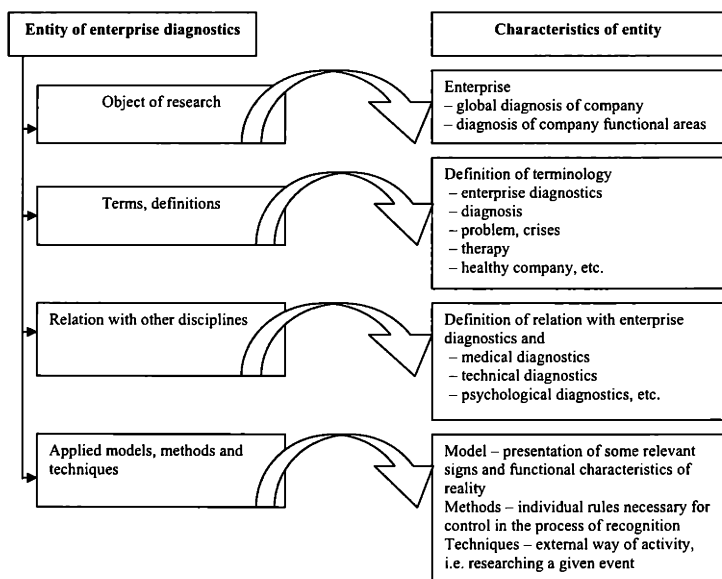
Entity of enterprise diagnostics

Characteristics of entity

Object of research

Enterprise
– global diagnosis of company
– diagnosis of company functional areas

Terms, definitions

Definition of terminology
– enterprise diagnostics
– diagnosis
– problem, crises
– therapy
– healthy company, etc.

Relation with other disciplines

Definition of relation with enterprise diagnostics and
– medical diagnostics
– technical diagnostics
– psychological diagnostics, etc.

Applied models, methods and techniques

Model – presentation of some relevant signs and functional characteristics of reality
Methods – individual rules necessary for control in the process of recognition
Techniques – external way of activity, i.e. researching a given event